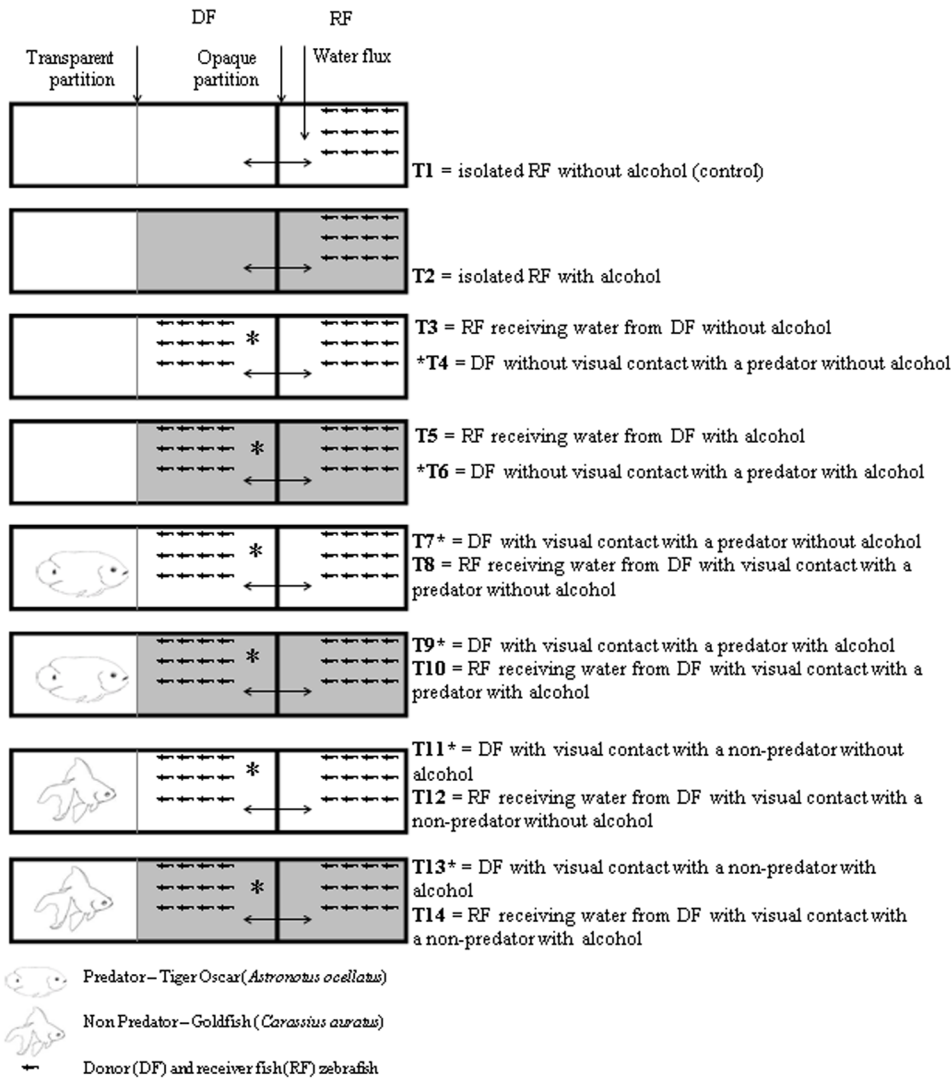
DF RF

Transparent partition

Opaque partition

Water flux

T1 = isolated RF without alcohol (control)

T2 = isolated RF with alcohol

*

T3 = RF receiving water from DF without alcohol

*T4 = DF without visual contact with a predator without alcohol

*

T5 = RF receiving water from DF with alcohol

*T6 = DF without visual contact with a predator with alcohol

*

T7* = DF with visual contact with a predator without alcohol

T8 = RF receiving water from DF with visual contact with a predator without alcohol

*

T9* = DF with visual contact with a predator with alcohol

T10 = RF receiving water from DF with visual contact with a predator with alcohol

*

T11* = DF with visual contact with a non-predator without alcohol

T12 = RF receiving water from DF with visual contact with a non-predator without alcohol

*

T13* = DF with visual contact with a non-predator with alcohol

T14 = RF receiving water from DF with visual contact with a non-predator with alcohol

Predator – Tiger Oscar (Astronotus ocellatus)

Non Predator – Goldfish (Carassius auratus)

Donor (DF) and receiver fish (RF) zebrafish